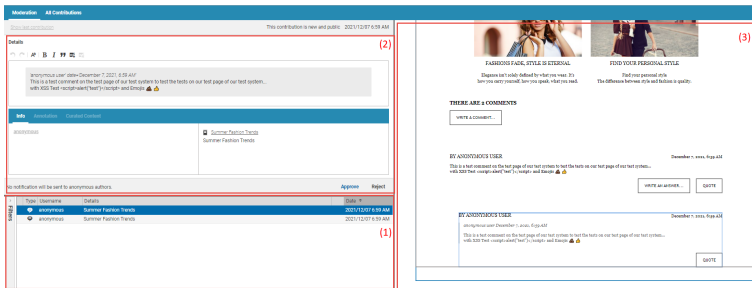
Moderation All Contributions

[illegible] This contribution is new and public 2021/12/07 6:59 AM

Details

(2)

anonymous user date=December 7, 2021, 6:59 AM
This is a test comment on the test page of our test system to test the tests on our test page of our test system...
with XSS Test <script>alert("test")</script> and Emojis

Info Annotation Curated Content

anonymous

Summer Fashion Trends
Summer Fashion Trends

No notification will be sent to anonymous authors.

Approve Reject

Filters

| Type | Username | Details | Date |
|---|---|---|---|
| | anonymous | Summer Fashion Trends | 2021/12/07 6:59 AM |
| | anonymous | Summer Fashion Trends | 2021/12/07 6:59 AM |

(1)

(3)

FASHIONS FADE, STYLE IS ETERNAL
Elegance isn't solely defined by what you wear. It's how you carry yourself, how you speak, what you read.

FIND YOUR PERSONAL STYLE
Find your personal style
The difference between style and fashion is quality.

THERE ARE 2 COMMENTS

WRITE A COMMENT...

BY ANONYMOUS USER December 7, 2021, 6:59 AM
This is a test comment on the test page of our test system to test the tests on our test page of our test system...
with XSS Test <script>alert("test")</script> and Emojis

WRITE AN ANSWER... QUOTE

BY ANONYMOUS USER December 7, 2021, 6:59 AM
anonymous user date=December 7, 2021, 6:59 AM
This is a test comment on the test page of our test system to test the tests on our test page of our test system...
with XSS Test <script>alert("test")</script> and Emojis

QUOTE